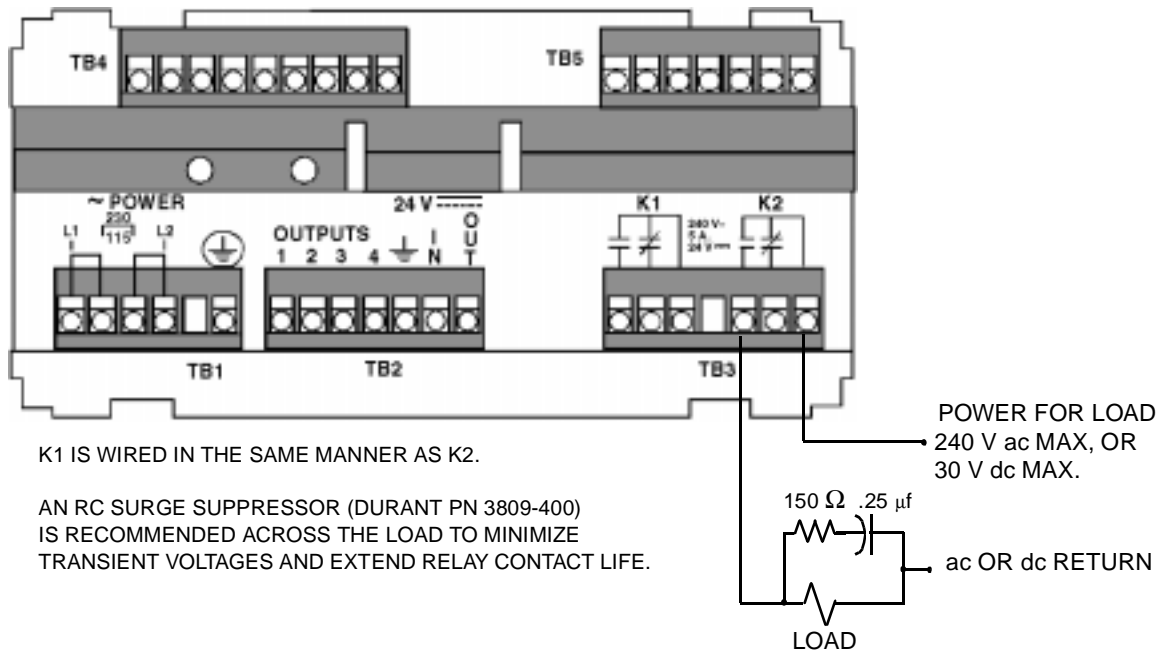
TB4

TB5

~ POWER

L1 230 115 L2

24 V

OUTPUTS
1 2 3 4 IN OUT

K1 K2

240 V~ 5 A 24 V

TB1

TB2

TB3

POWER FOR LOAD
240 V ac MAX, OR
30 V dc MAX.

K1 IS WIRED IN THE SAME MANNER AS K2.

AN RC SURGE SUPPRESSOR (DURANT PN 3809-400) IS RECOMMENDED ACROSS THE LOAD TO MINIMIZE TRANSIENT VOLTAGES AND EXTEND RELAY CONTACT LIFE.

150 $\Omega$ .25 $\mu$f

ac OR dc RETURN

LOAD